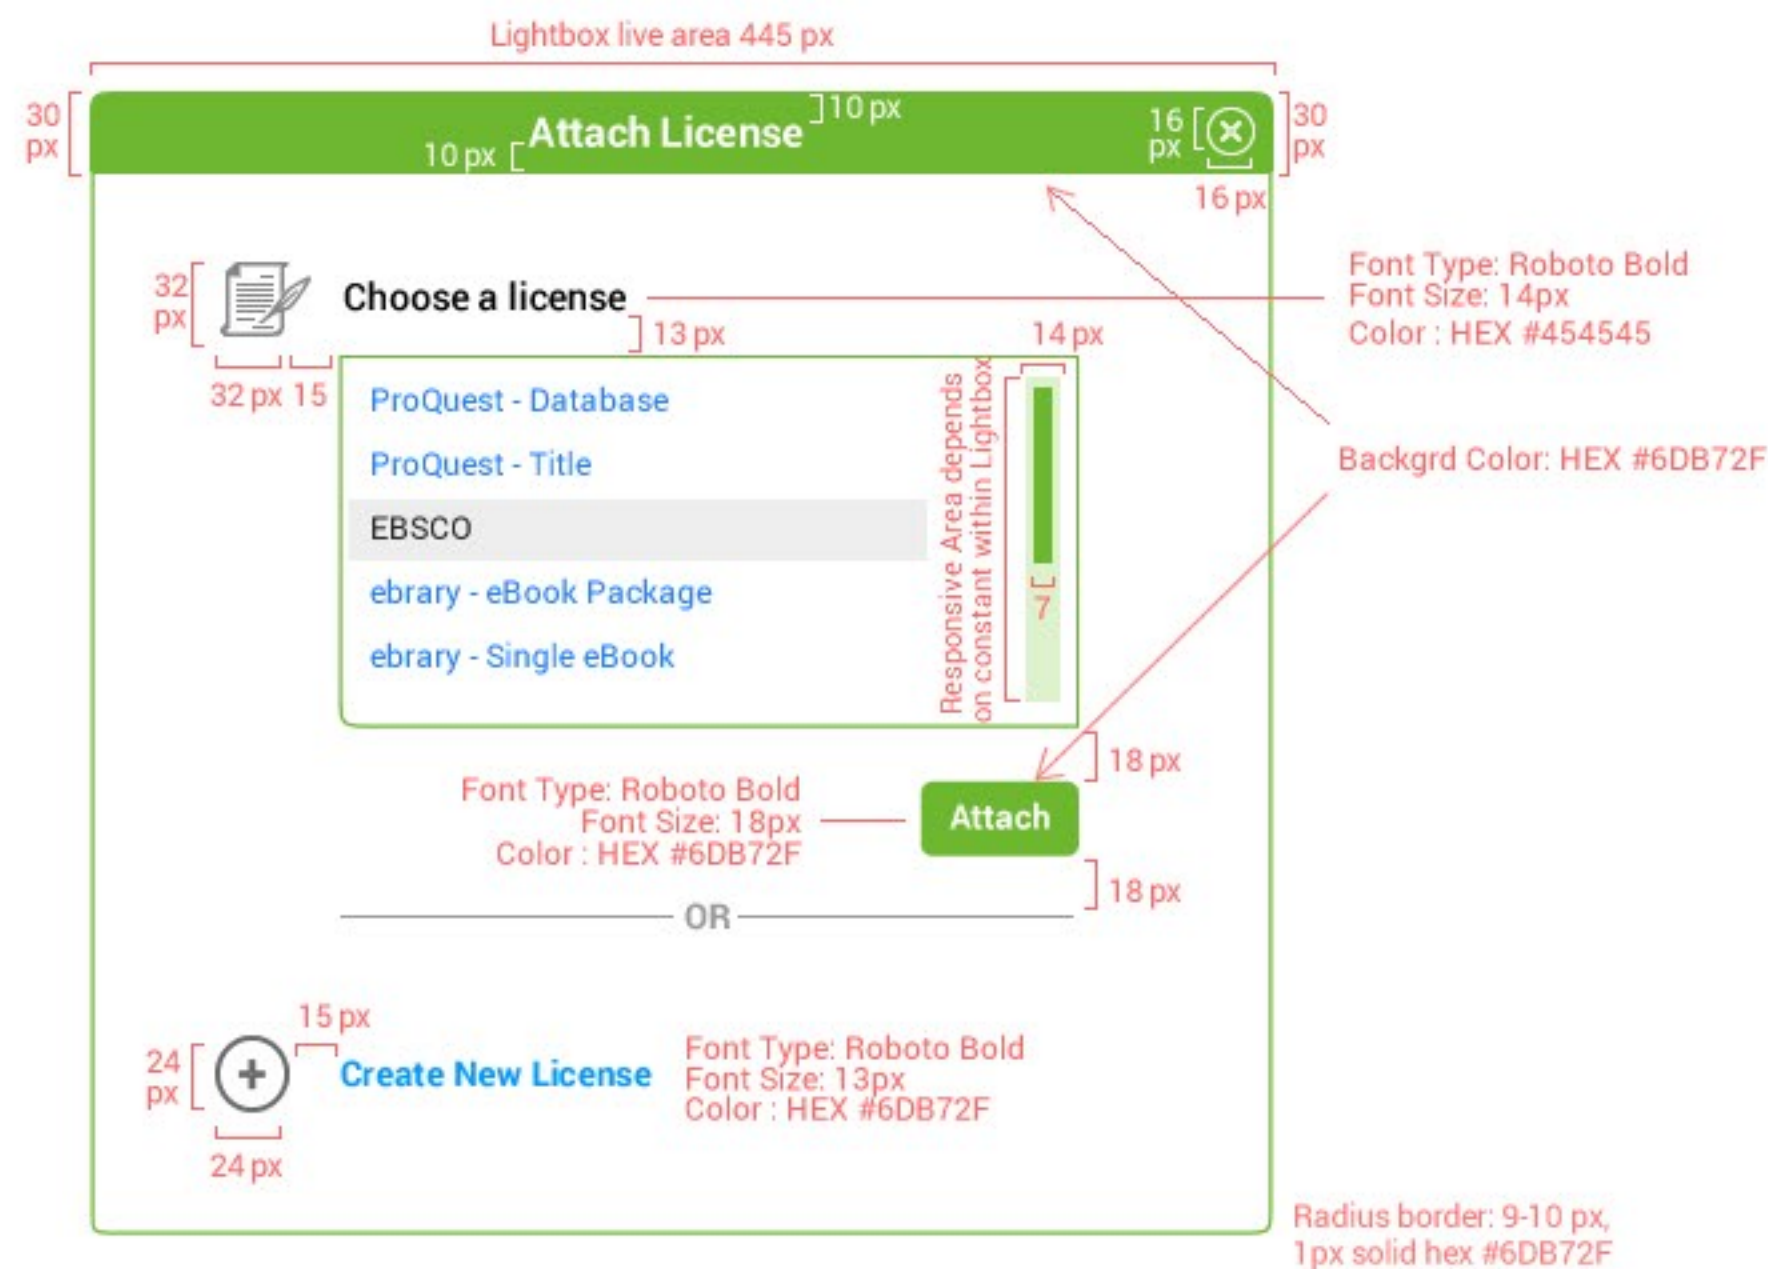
Lightbox live area 445 px

30 px

Attach License

10 px

10 px

16 px

30 px

16 px

32 px

Choose a license

13 px

14 px

Font Type: Roboto Bold
Font Size: 14px
Color : HEX #454545

32 px 15

ProQuest - Database

ProQuest - Title

EBSCO

ebrary - eBook Package

ebrary - Single eBook

Responsive Area depends on constant within Lightbox

7

Backgrd Color: HEX #6DB72F

18 px

Font Type: Roboto Bold
Font Size: 18px
Color : HEX #6DB72F

Attach

18 px

OR

15 px

24 px

Create New License

Font Type: Roboto Bold
Font Size: 13px
Color : HEX #6DB72F

24 px

Radius border: 9-10 px,
1px solid hex #6DB72F